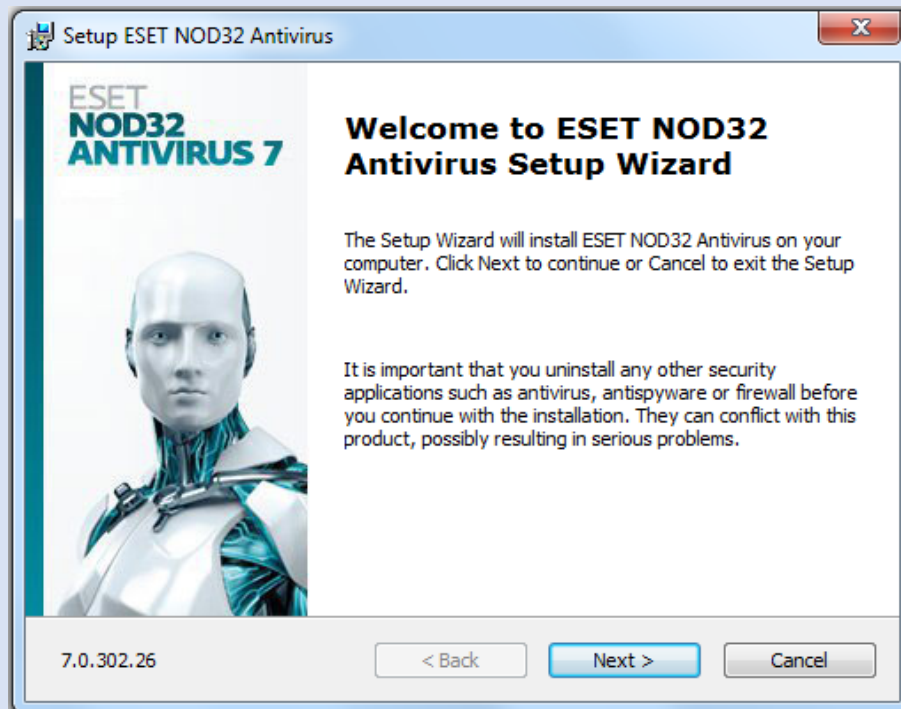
Setup ESET NOD32 Antivirus

X

ESET
NOD32
ANTIVIRUS 7

Welcome to ESET NOD32 Antivirus Setup Wizard

The Setup Wizard will install ESET NOD32 Antivirus on your computer. Click Next to continue or Cancel to exit the Setup Wizard.

It is important that you uninstall any other security applications such as antivirus, antispyware or firewall before you continue with the installation. They can conflict with this product, possibly resulting in serious problems.

7.0.302.26

< Back

Next >

Cancel